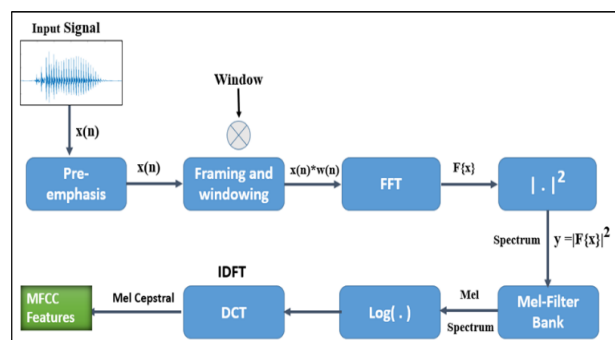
Input Signal

Window

x(n)

Pre-emphasis

x(n)

Framing and windowing

x(n)*w(n)

FFT

F{x}

$|.|^2$

Spectrum

$y = |F\{x\}|^2$

IDFT

MFCC Features

Mel Cepstral

DCT

Log( . )

Mel

Spectrum

Mel-Filter Bank